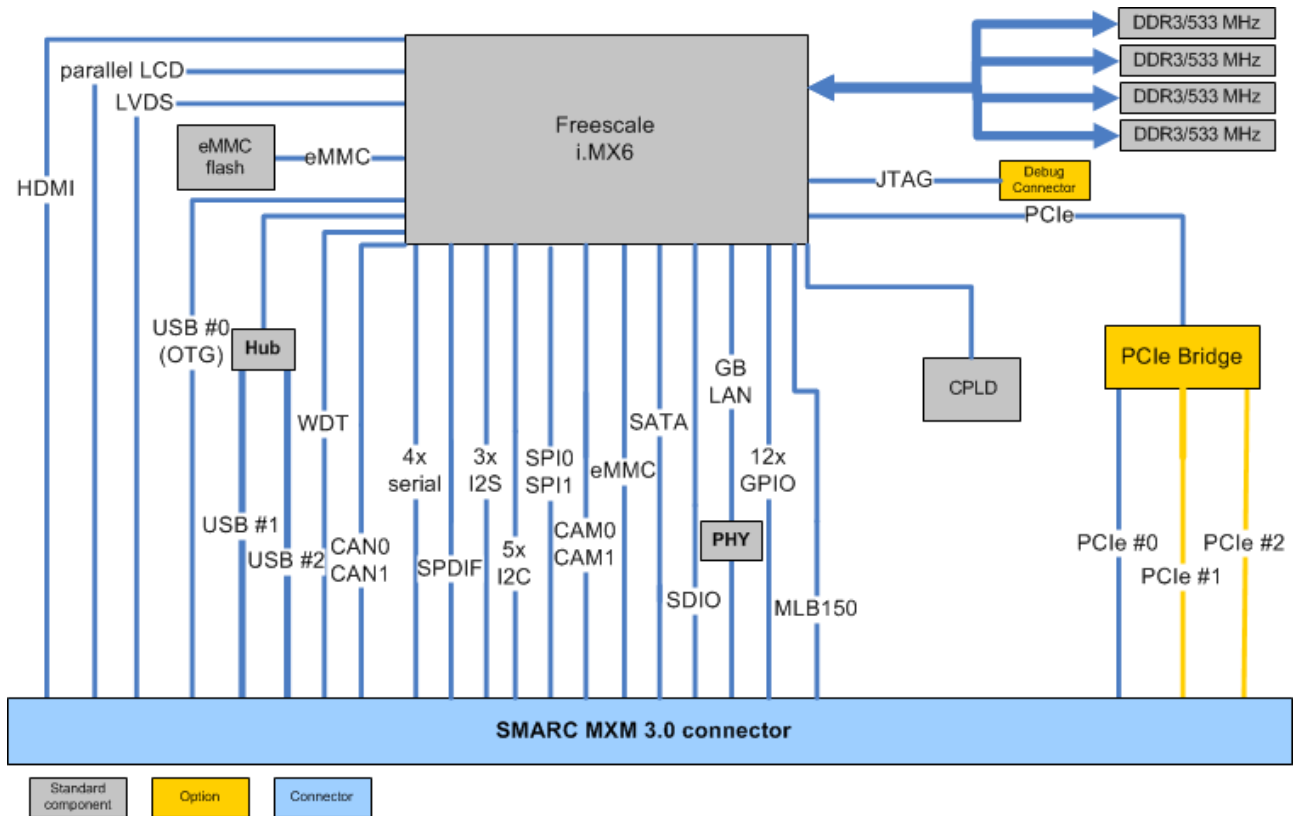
Freescale
i.MX6

DDR3/533 MHz
DDR3/533 MHz
DDR3/533 MHz
DDR3/533 MHz

parallel LCD
LVDS
eMMC flash
eMMC
HDMI
JTAG
Debug Connector
PCIe

USB #0 (OTG)
Hub
WDT
4x serial
3x I2S
SPI0 SPI1
eMMC
SATA
GB LAN
12x GPIO
CPLD
PCIe Bridge

USB #1
USB #2
CAN0 CAN1
SPDIF
5x I2C
CAM0 CAM1
SDIO
PHY
MLB150
PCIe #0
PCIe #1
PCIe #2

SMARC MXM 3.0 connector

Standard component
Option
Connector